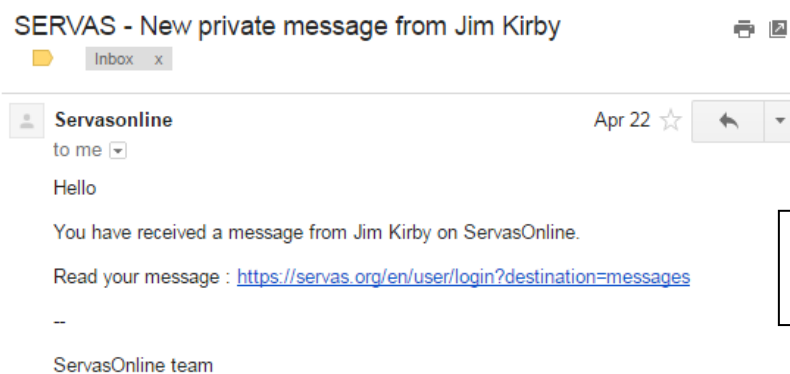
SERVAS - New private message from Jim Kirby

Inbox x

Servasonline

to me

Apr 22

Hello

You have received a message from Jim Kirby on ServasOnline.

Read your message : https://servas.org/en/user/login?destination=messages

--

ServasOnline team